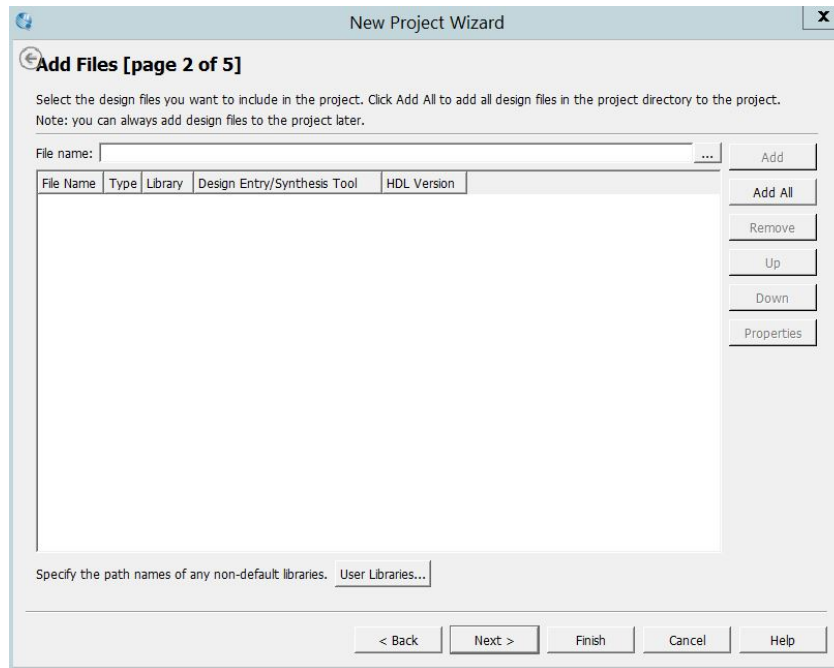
New Project Wizard

x

Add Files [page 2 of 5]

Select the design files you want to include in the project. Click Add All to add all design files in the project directory to the project.
Note: you can always add design files to the project later.

File name:

...

Add

Add All

Remove

Up

Down

Properties

| File Name | Type | Library | Design Entry/Synthesis Tool | HDL Version |
|---|---|---|---|---|

Specify the path names of any non-default libraries.

User Libraries...

< Back

Next >

Finish

Cancel

Help